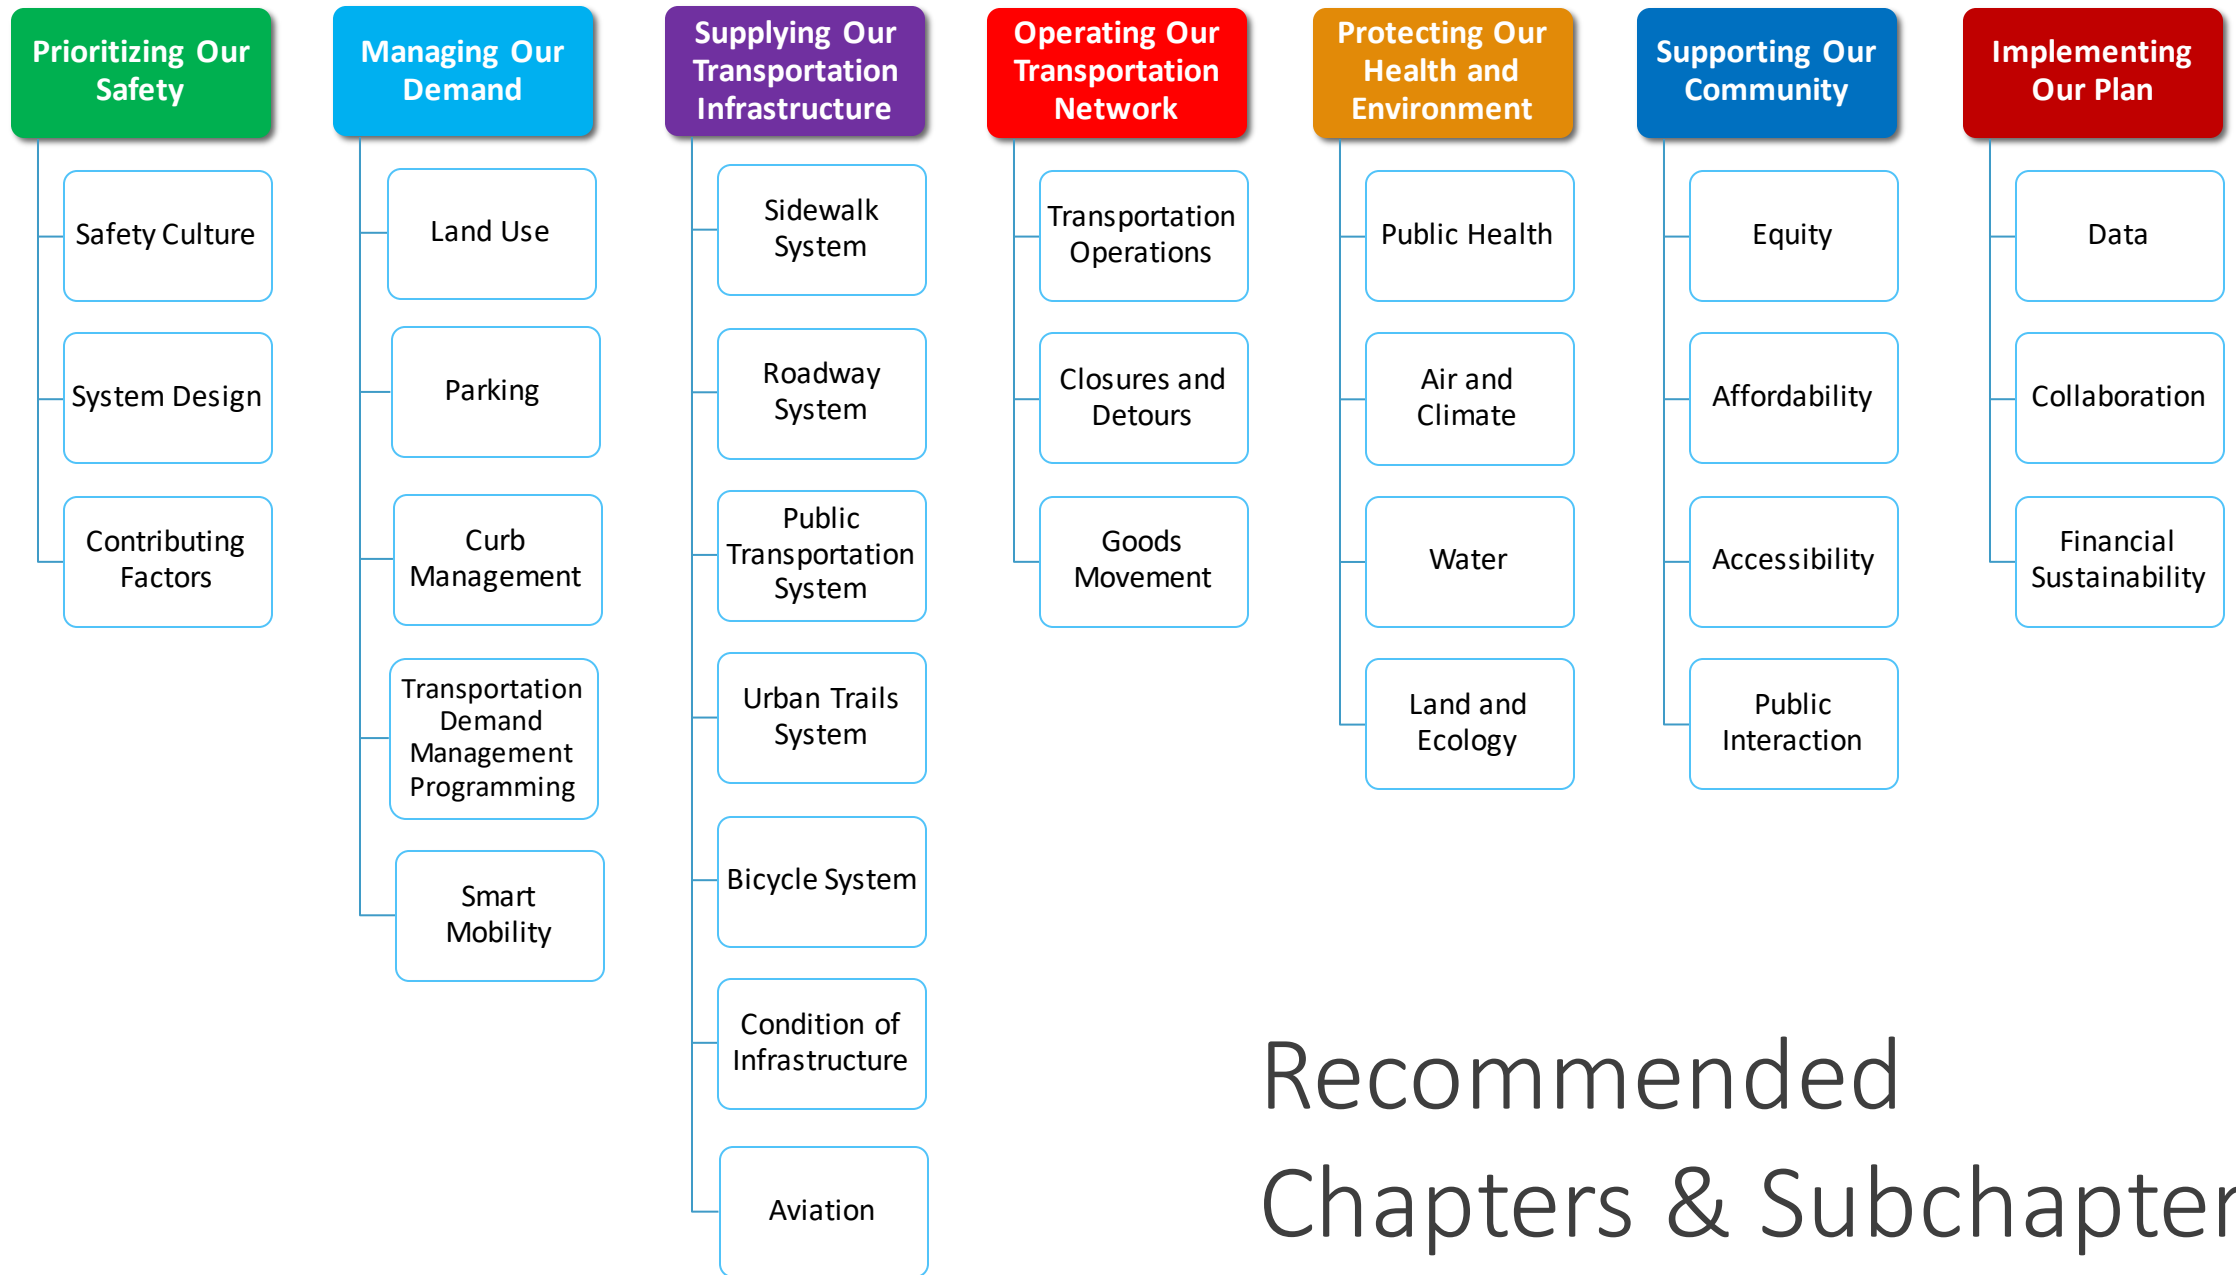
Prioritizing Our Safety

Safety Culture

System Design

Contributing Factors

Managing Our Demand

Land Use

Parking

Curb Management

Transportation Demand Management Programming

Smart Mobility

Supplying Our Transportation Infrastructure

Sidewalk System

Roadway System

Public Transportation System

Urban Trails System

Bicycle System

Condition of Infrastructure

Aviation

Operating Our Transportation Network

Transportation Operations

Closures and Detours

Goods Movement

Protecting Our Health and Environment

Public Health

Air and Climate

Water

Land and Ecology

Supporting Our Community

Equity

Affordability

Accessibility

Public Interaction

Implementing Our Plan

Data

Collaboration

Financial Sustainability

Recommended Chapters & Subchapter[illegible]